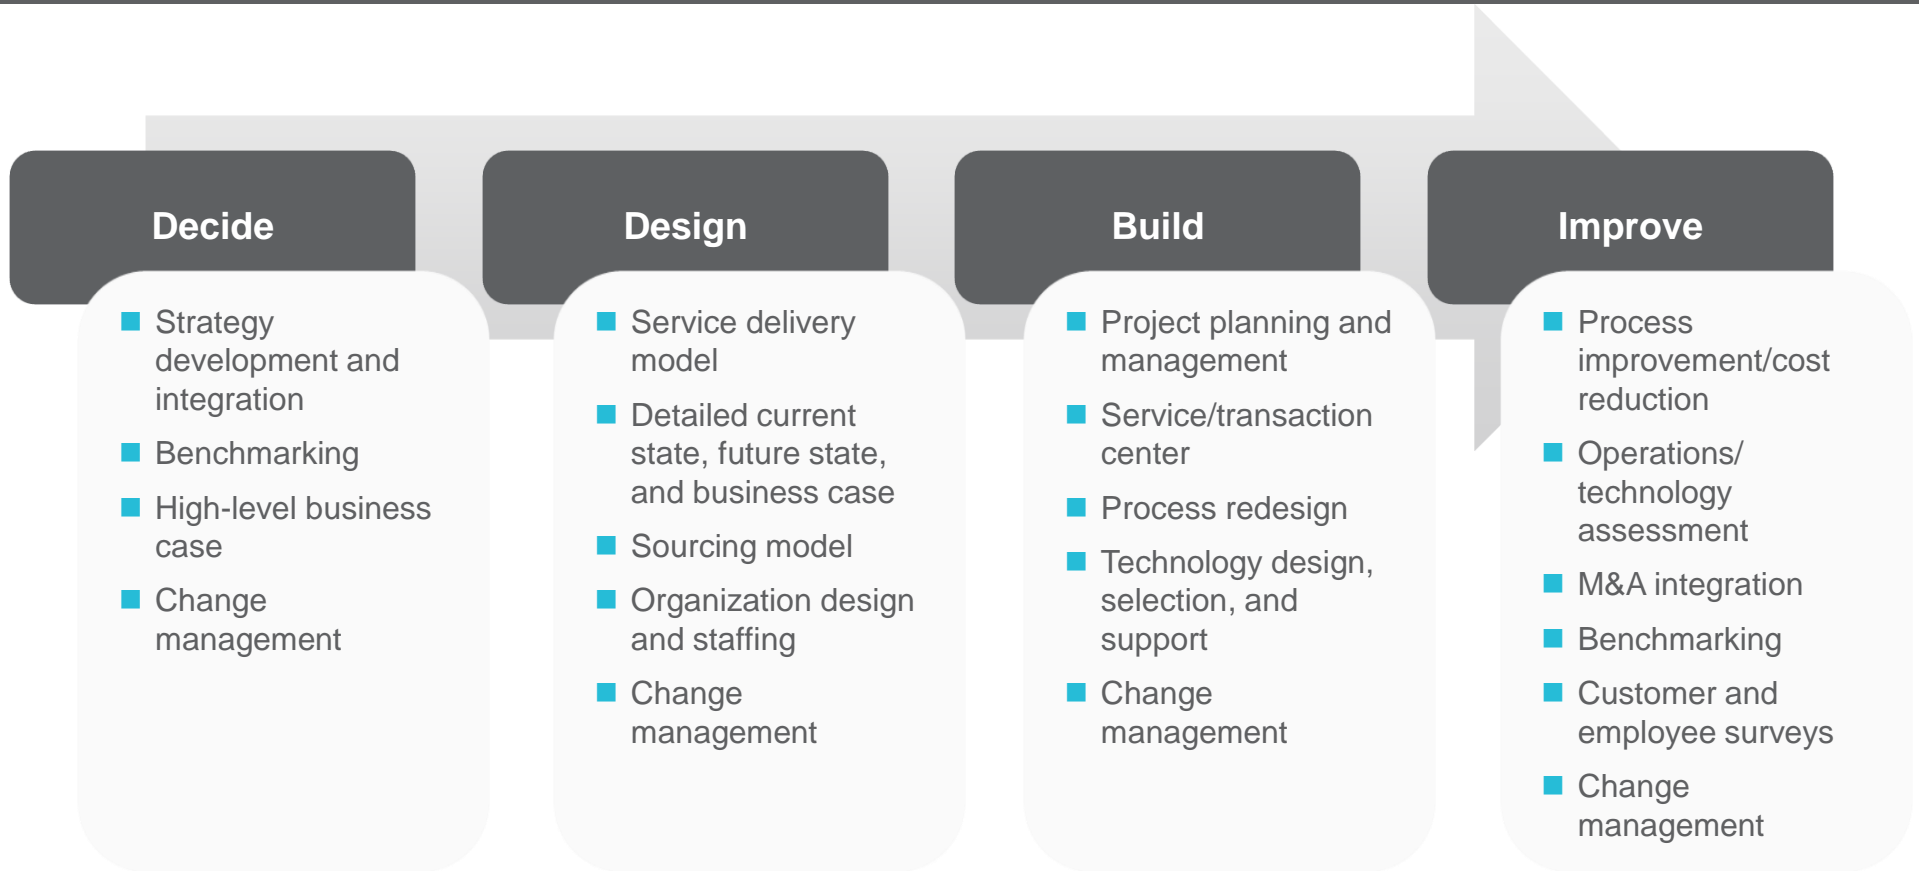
Decide

- Strategy development and integration
- Benchmarking
- High-level business case
- Change management

Design

- Service delivery model
- Detailed current state, future state, and business case
- Sourcing model
- Organization design and staffing
- Change management

Build

- Project planning and management
- Service/transaction center
- Process redesign
- Technology design, selection, and support
- Change management

Improve

- Process improvement/cost reduction
- Operations/ technology assessment
- M&A integration
- Benchmarking
- Customer and employee surveys
- Change management